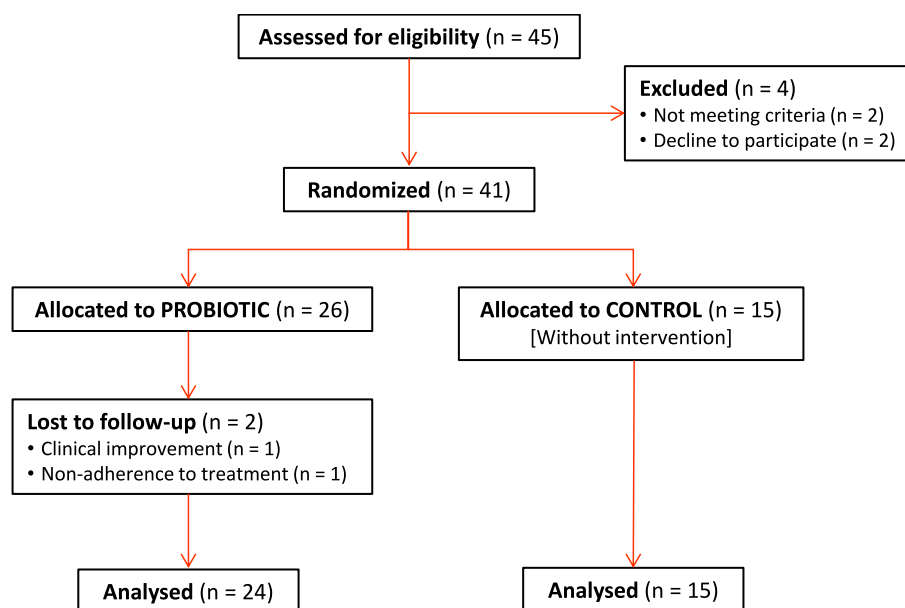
Assessed for eligibility (n = 45)

Excluded (n = 4)
• Not meeting criteria (n = 2)
• Decline to participate (n = 2)

Randomized (n = 41)

Allocated to PROBIOTIC (n = 26)

Allocated to CONTROL (n = 15)
[Without intervention]

Lost to follow-up (n = 2)
• Clinical improvement (n = 1)
• Non-adherence to treatment (n = 1)

Analysed (n = 24)

Analysed (n = 15)